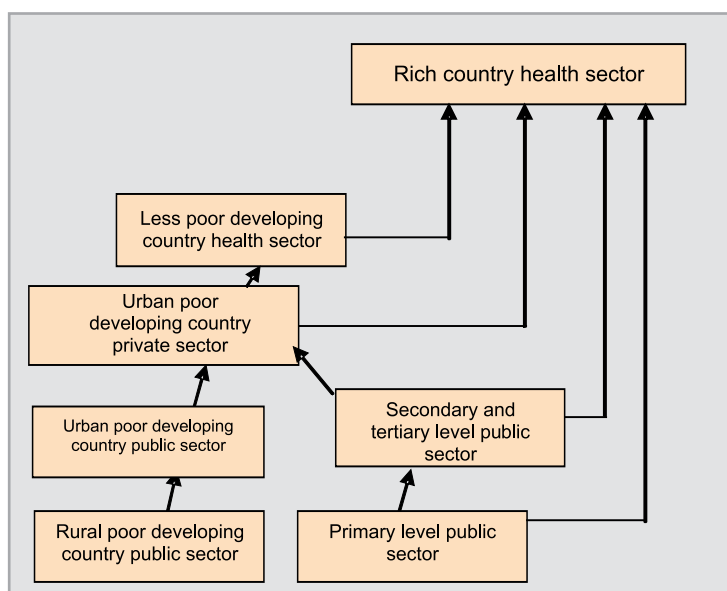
Rich country health sector

Less poor developing country health sector

Urban poor developing country private sector

Urban poor developing country public sector

Secondary and tertiary level public sector

Rural poor developing country public sector

Primary level public sector